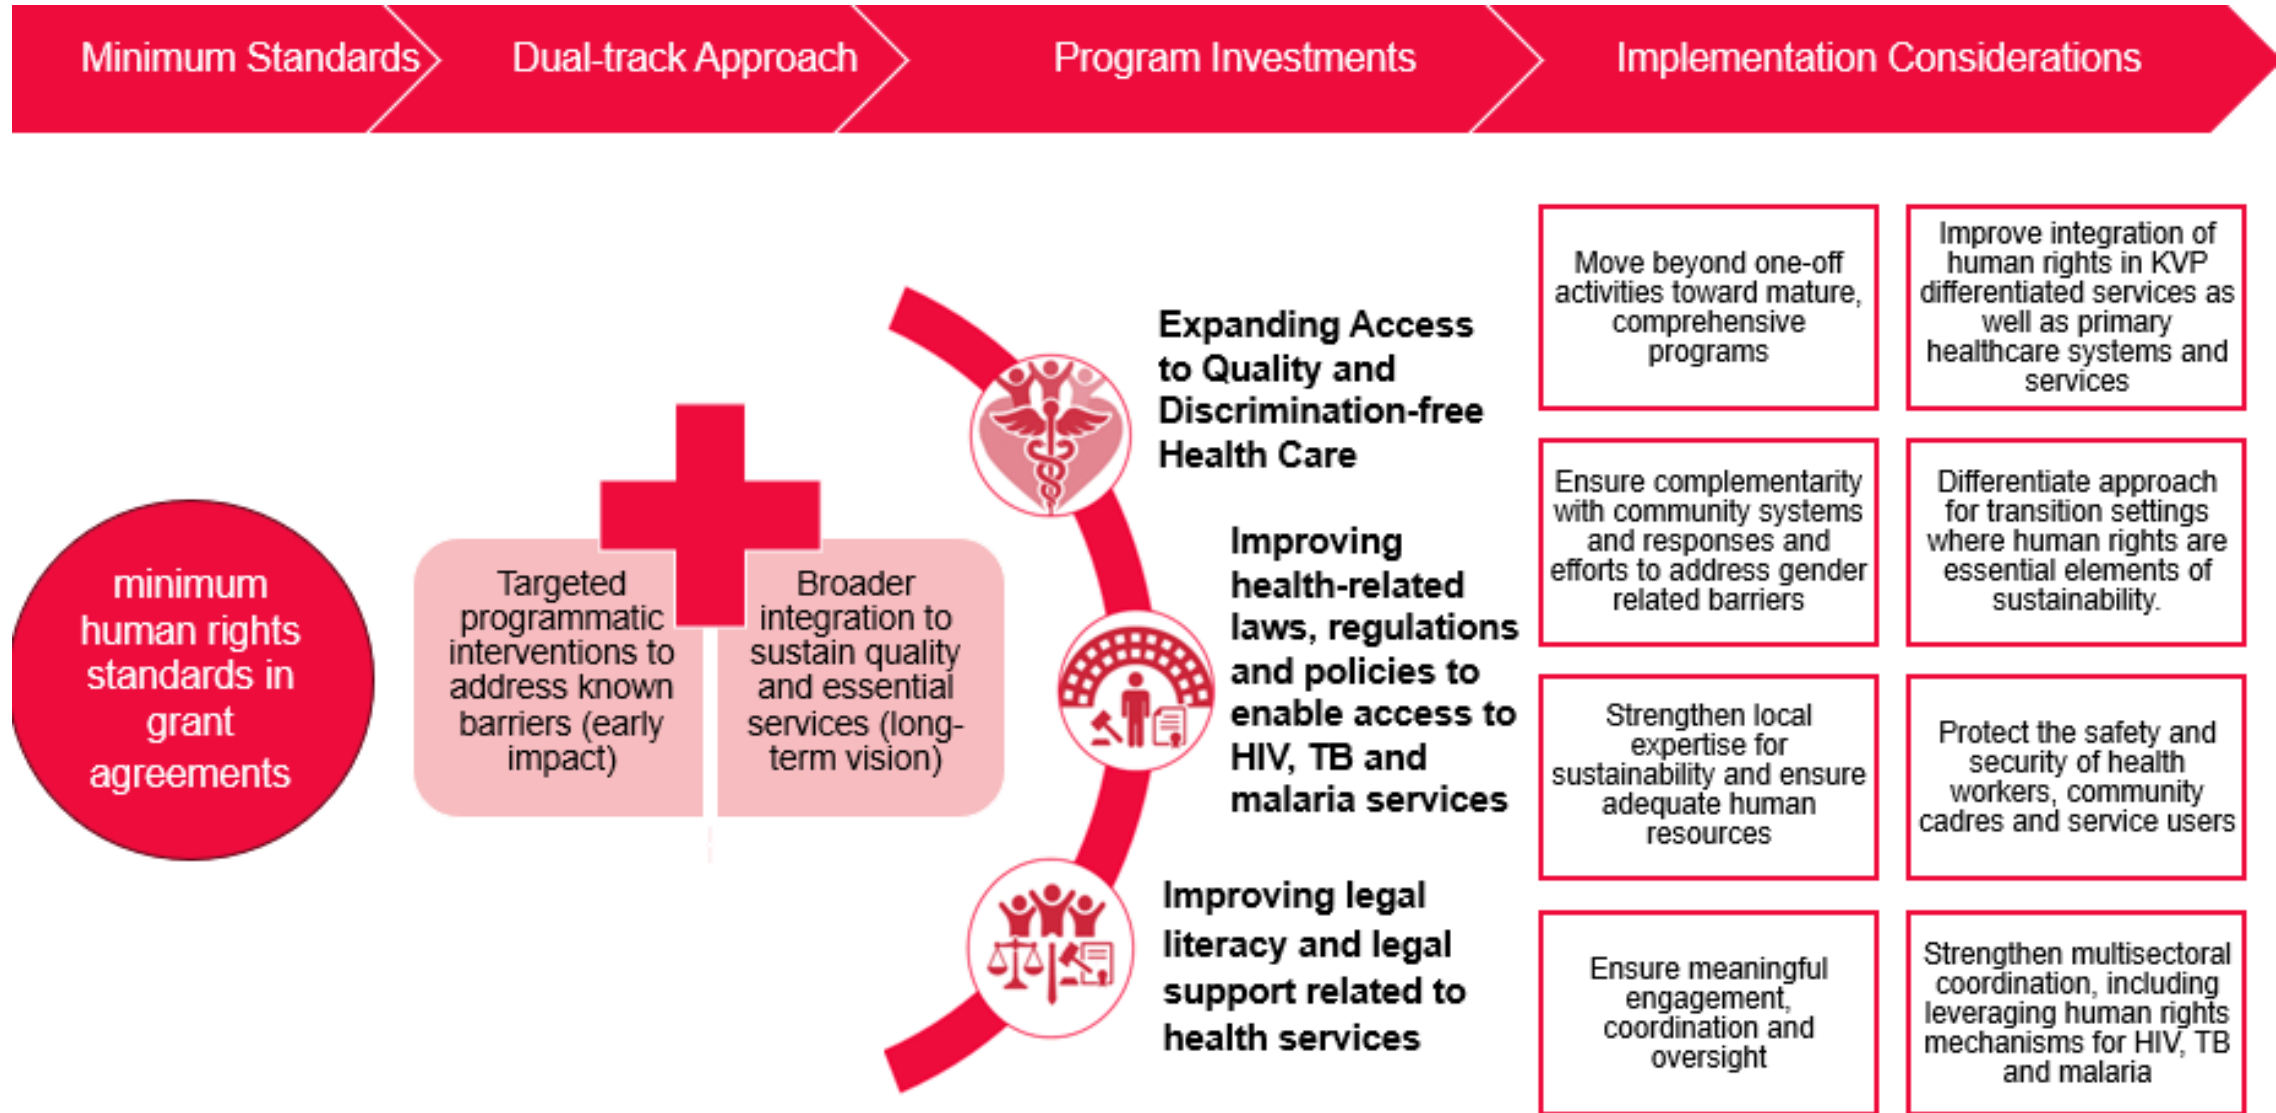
Minimum Standards

Dual-track Approach

Program Investments

Implementation Considerations

minimum human rights standards in grant agreements

Targeted programmatic interventions to address known barriers (early impact)

Broader integration to sustain quality and essential services (long-term vision)

Expanding Access to Quality and Discrimination-free Health Care

Improving health-related laws, regulations and policies to enable access to HIV, TB and malaria services

Improving legal literacy and legal support related to health services

Move beyond one-off activities toward mature, comprehensive programs

Improve integration of human rights in KVP differentiated services as well as primary healthcare systems and services

Ensure complementarity with community systems and responses and efforts to address gender related barriers

Differentiate approach for transition settings where human rights are essential elements of sustainability.

Strengthen local expertise for sustainability and ensure adequate human resources

Protect the safety and security of health workers, community cadres and service users

Ensure meaningful engagement, coordination and oversight

Strengthen multisectoral coordination, including leveraging human rights mechanisms for HIV, TB and malaria